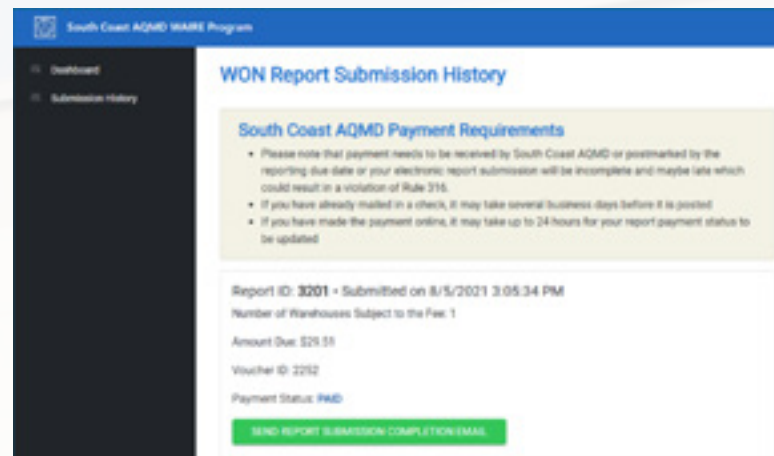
South Coast AQMD WAIRE Program

Dashboard

Submission History

WON Report Submission History

South Coast AQMD Payment Requirements

- Please note that payment needs to be received by South Coast AQMD or postmarked by the reporting due date or your electronic report submission will be incomplete and maybe late which could result in a violation of Rule 316.
- If you have already mailed in a check, it may take several business days before it is posted
- If you have made the payment online, it may take up to 24 hours for your report payment status to be updated

Report ID: 3201 • Submitted on 8/5/2021 3:05:34 PM

Number of Warehouses Subject to the Fee: 1

Amount Due: $29.55

Voucher ID: 2252

Payment Status: PAID

SEND REPORT SUBMISSION COMPLETION EMAIL